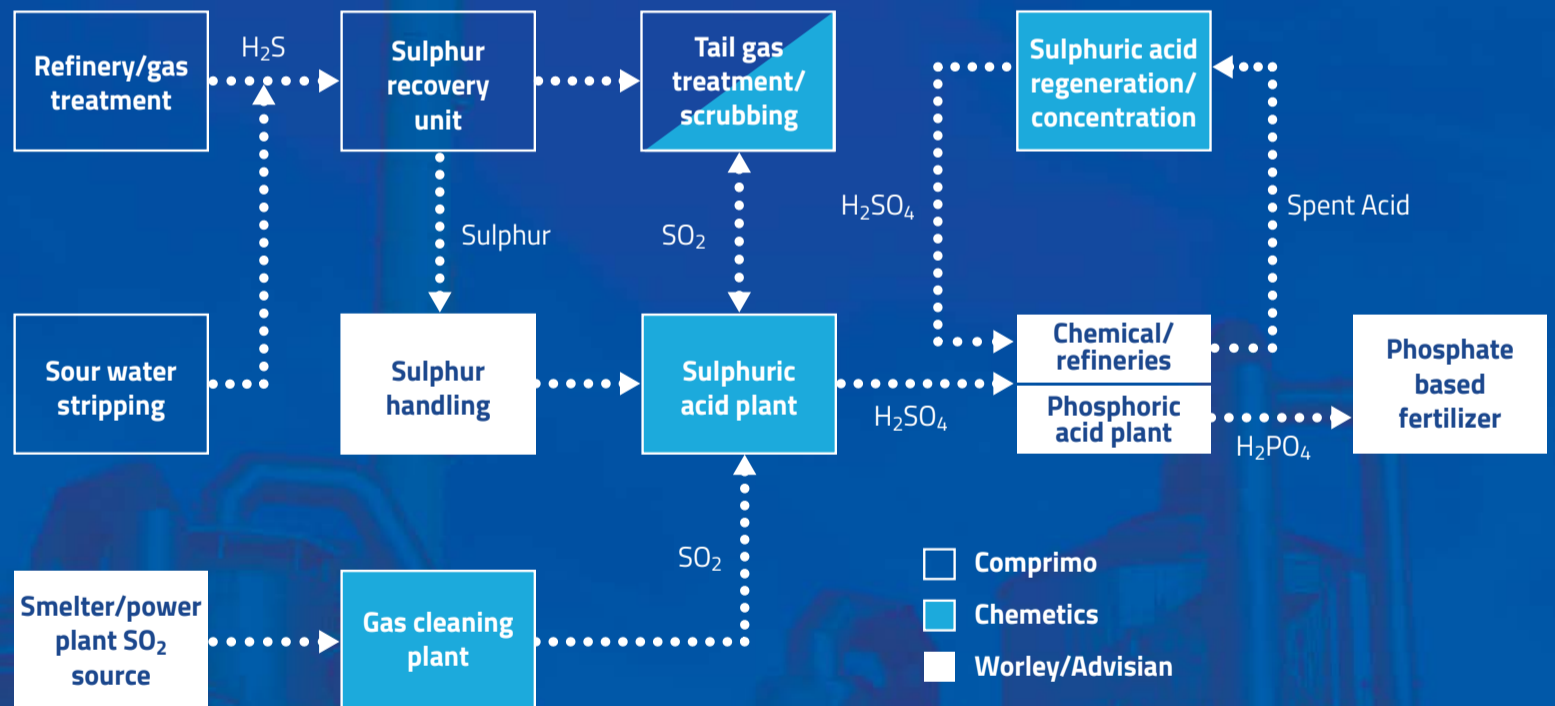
Refinery/gas treatment

$H_2S$

Sulphur recovery unit

Tail gas treatment/ scrubbing

Sulphuric acid regeneration/ concentration

$H_2SO_4$

Spent Acid

Sulphur

$SO_2$

Sour water stripping

Sulphur handling

Sulphuric acid plant

$H_2SO_4$

Chemical/ refineries

Phosphoric acid plant

$H_2PO_4$

Phosphate based fertilizer

$SO_2$

Smelter/power plant $SO_2$ source

Gas cleaning plant

Comprimo

Chemetics

Worley/Advisian